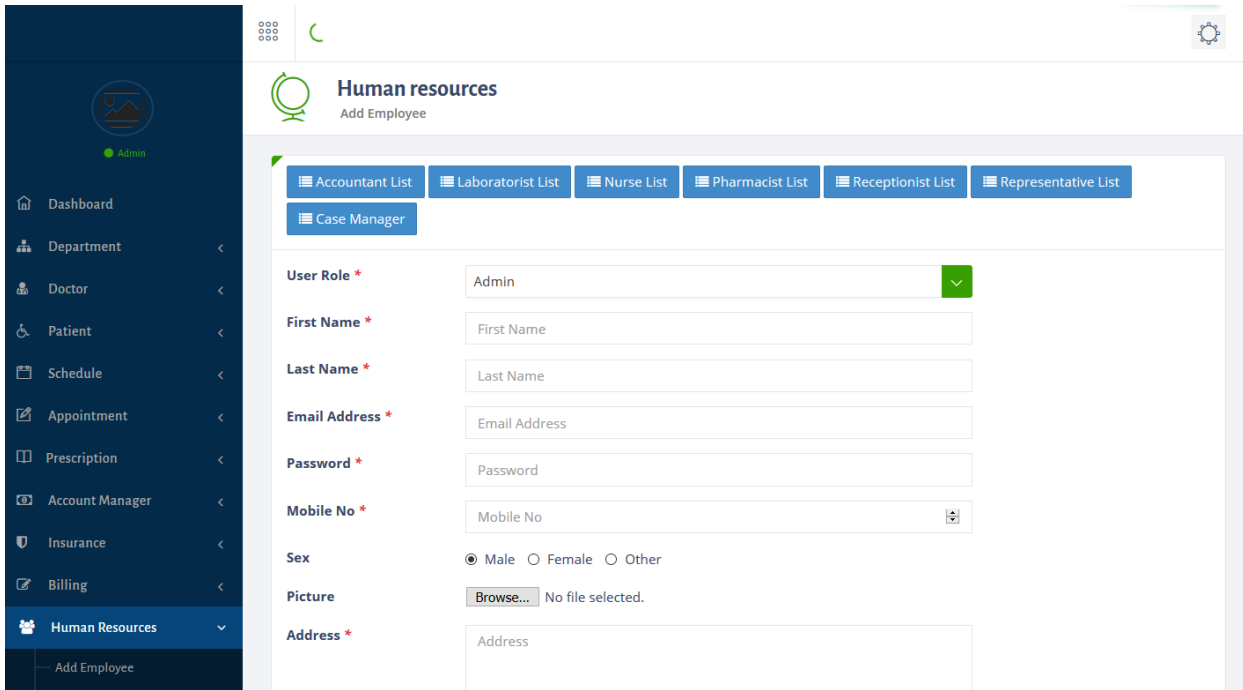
Admin

Dashboard
Department
Doctor
Patient
Schedule
Appointment
Prescription
Account Manager
Insurance
Billing
Human Resources
Add Employee

Human resources
Add Employee

Accountant List
Laboratorist List
Nurse List
Pharmacist List
Receptionist List
Representative List
Case Manager

User Role * Admin
First Name * First Name
Last Name * Last Name
Email Address * Email Address
Password * Password
Mobile No * Mobile No
Sex Male Female Other
Picture Browse... No file selected.
Address * Address